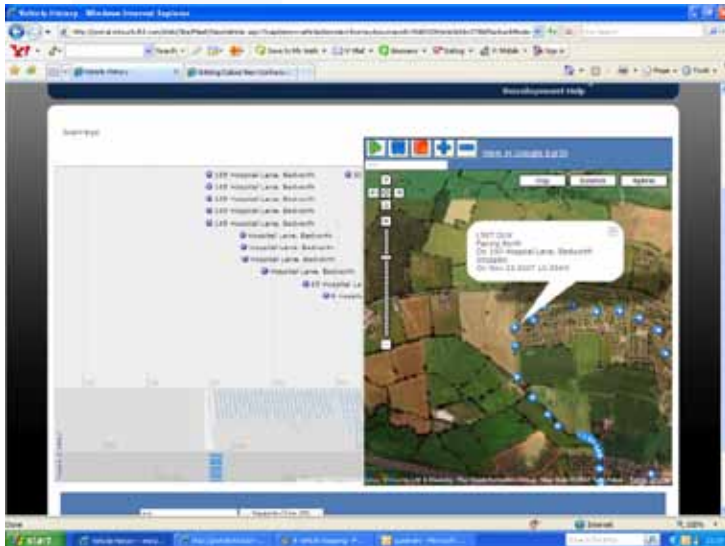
Vehicle History - Windows Internet Explorer

Vehicle History

Redevelopment Help

View in Google Earth

Map Satellite Hybrid

149 Hospital Lane, Bedworth
149 Hospital Lane, Bedworth
149 Hospital Lane, Bedworth
149 Hospital Lane, Bedworth
149 Hospital Lane, Bedworth
Hospital Lane, Bedworth
Hospital Lane, Bedworth
Hospital Lane, Bedworth
Hospital Lane, Bedworth
69 Hospital La
Hospit

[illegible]
Facing North
On 100 Hospital Lane, Bedworth
Unladen
On Nov 23 2007 13:55

Done

Internet

100%

start